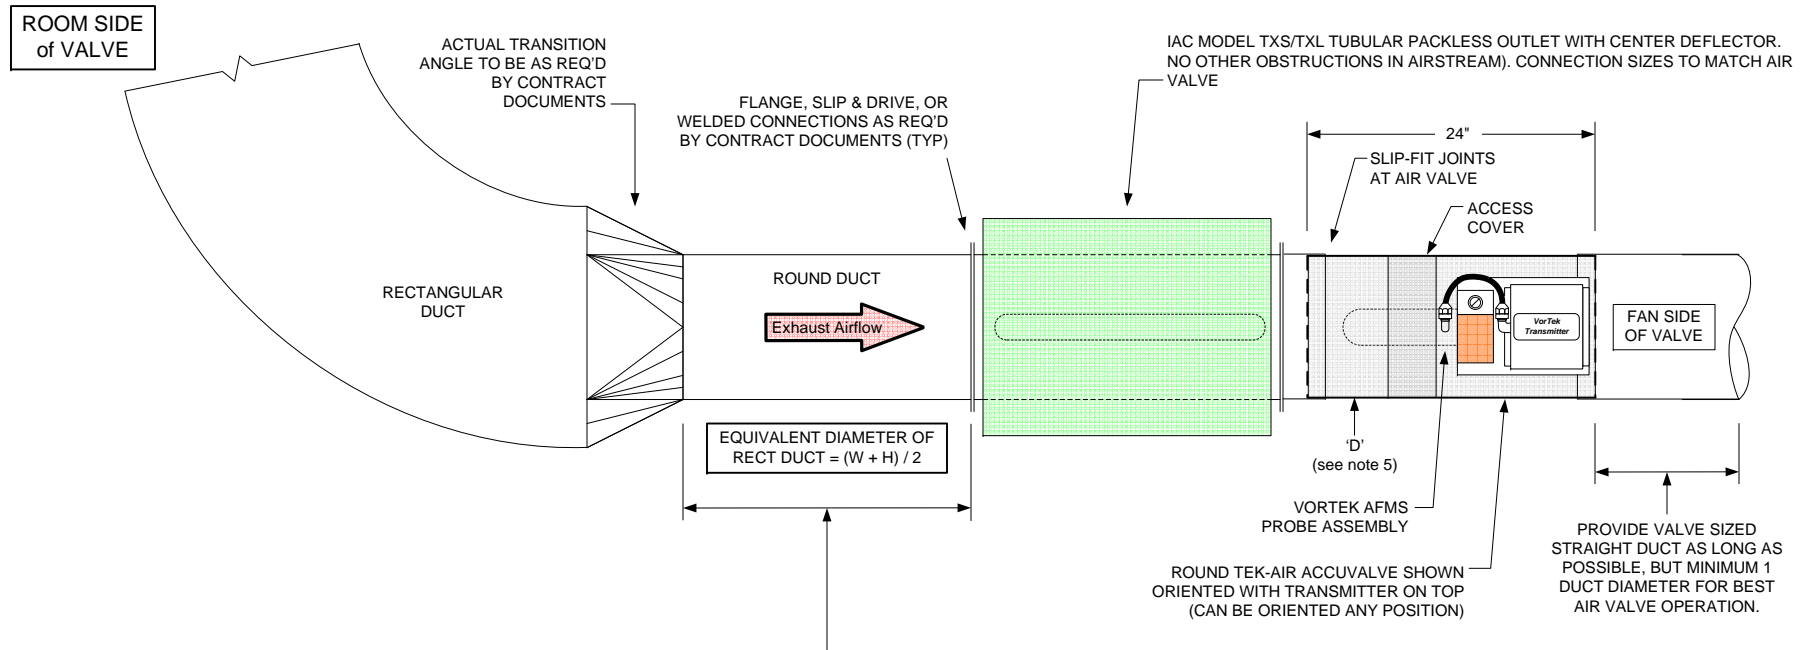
ROOM SIDE of VALVE

ACTUAL TRANSITION ANGLE TO BE AS REQ'D BY CONTRACT DOCUMENTS

FLANGE, SLIP & DRIVE, OR WELDED CONNECTIONS AS REQ'D BY CONTRACT DOCUMENTS (TYP)

IAC MODEL TXS/TXL TUBULAR PACKLESS OUTLET WITH CENTER DEFLECTOR. NO OTHER OBSTRUCTIONS IN AIRSTREAM). CONNECTION SIZES TO MATCH AIR VALVE

24"

SLIP-FIT JOINTS AT AIR VALVE

ACCESS COVER

RECTANGULAR DUCT

ROUND DUCT

Exhaust Airflow

VorTek Transmitter

FAN SIDE OF VALVE

EQUIVALENT DIAMETER OF RECT DUCT = (W + H) / 2

'D' (see note 5)

VORTEK AFMS PROBE ASSEMBLY

ROUND TEK-AIR ACCUVALVE SHOWN ORIENTED WITH TRANSMITTER ON TOP (CAN BE ORIENTED ANY POSITION)

PROVIDE VALVE SIZED STRAIGHT DUCT AS LONG AS POSSIBLE, BUT MINIMUM 1 DUCT DIAMETER FOR BEST AIR VALVE OPERATION.